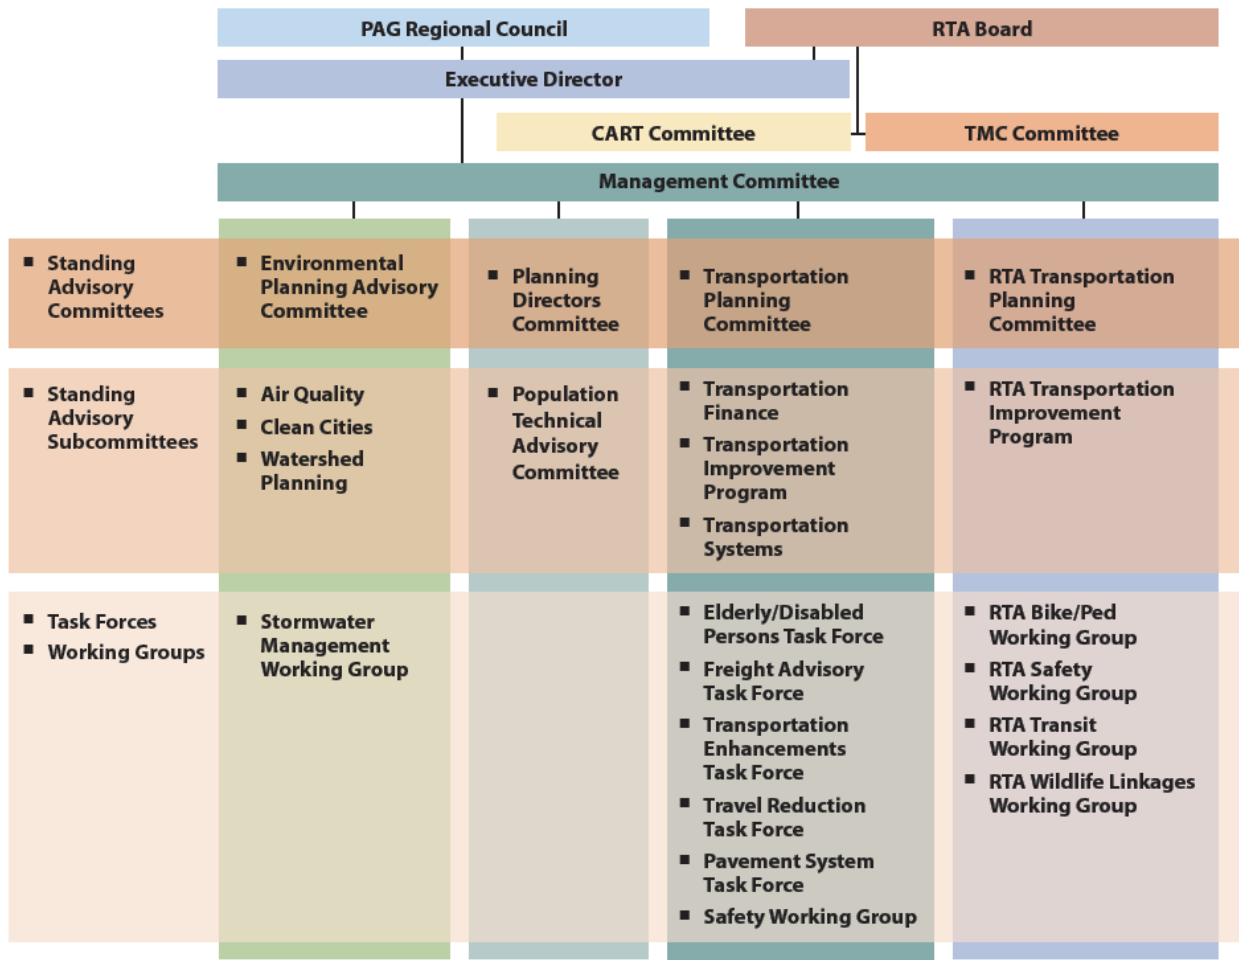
PAG Regional Council

RTA Board

Executive Director

CART Committee

TMC Committee

Management Committee

| | | | | |
|---|---|---|---|---|
| ▪ Standing Advisory Committees | ▪ Environmental Planning Advisory Committee | ▪ Planning Directors Committee | ▪ Transportation Planning Committee | ▪ RTA Transportation Planning Committee |
| ▪ Standing Advisory Subcommittees | ▪ Air Quality ▪ Clean Cities ▪ Watershed Planning | ▪ Population Technical Advisory Committee | ▪ Transportation Finance ▪ Transportation Improvement Program ▪ Transportation Systems | ▪ RTA Transportation Improvement Program |
| ▪ Task Forces ▪ Working Groups | ▪ Stormwater Management Working Group | | ▪ Elderly/Disabled Persons Task Force ▪ Freight Advisory Task Force ▪ Transportation Enhancements Task Force ▪ Travel Reduction Task Force ▪ Pavement System Task Force ▪ Safety Working Group | ▪ RTA Bike/Ped Working Group ▪ RTA Safety Working Group ▪ RTA Transit Working Group ▪ RTA Wildlife Linkages Working Group |